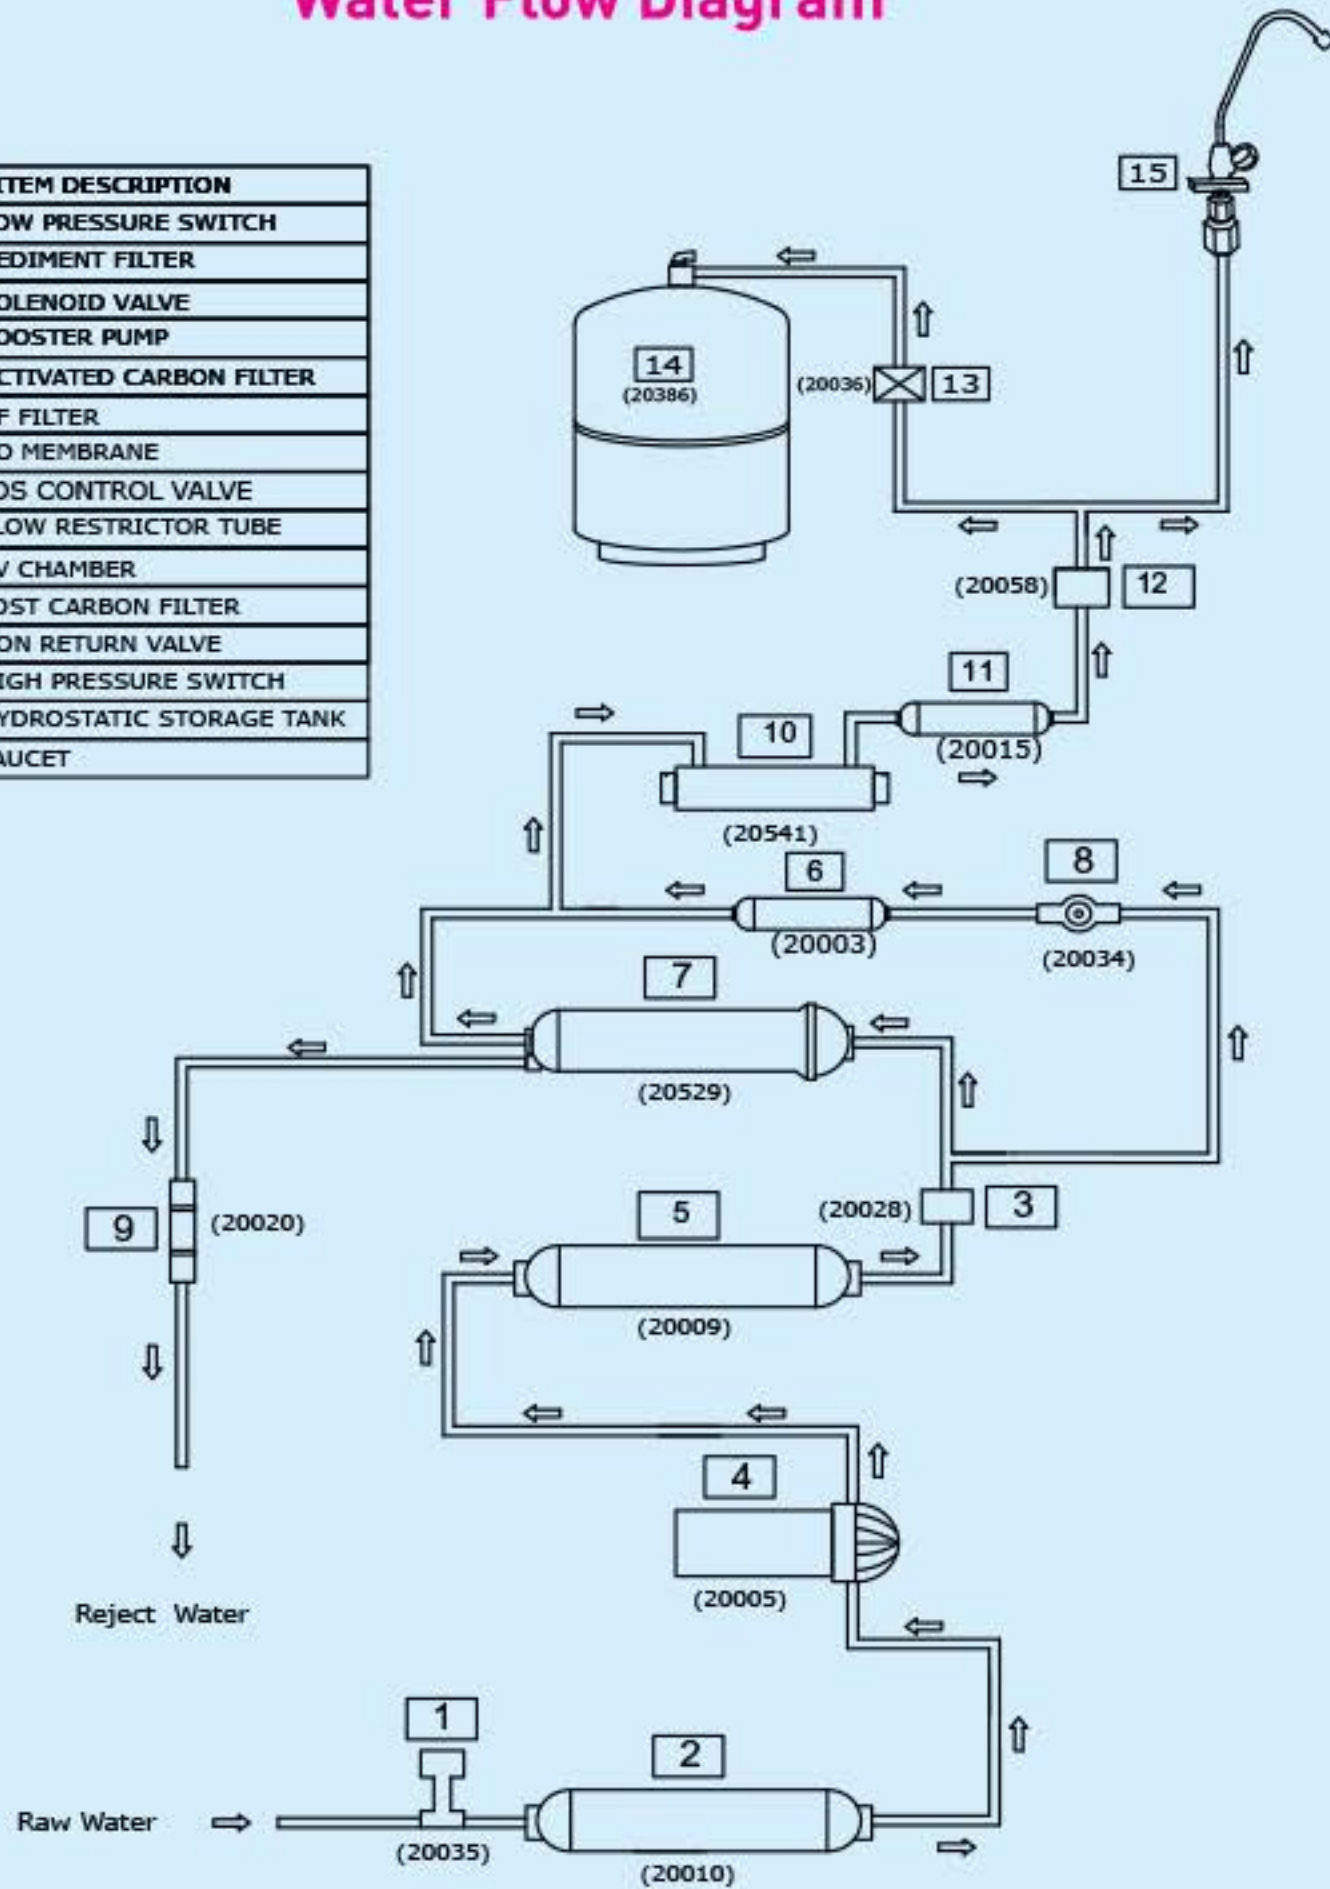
Water Flow Diagram

| ITEM DESCRIPTION |
|---|
| OW PRESSURE SWITCH |
| EDIMENT FILTER |
| OLENOID VALVE |
| OOSTER PUMP |
| CTIVATED CARBON FILTER |
| F FILTER |
| O MEMBRANE |
| DS CONTROL VALVE |
| LOW RESTRICTOR TUBE |
| V CHAMBER |
| OST CARBON FILTER |
| ON RETURN VALVE |
| IGH PRESSURE SWITCH |
| YDROSTATIC STORAGE TANK |
| AUCET |

15

14
(20386)

(20036) 13

(20058) 12

11
(20015)

10
(20541)

6
(20003)

8
(20034)

7
(20529)

9 (20020)

(20028) 3

5
(20009)

4
(20005)

Reject Water

1
(20035)

2
(20010)

Raw Water